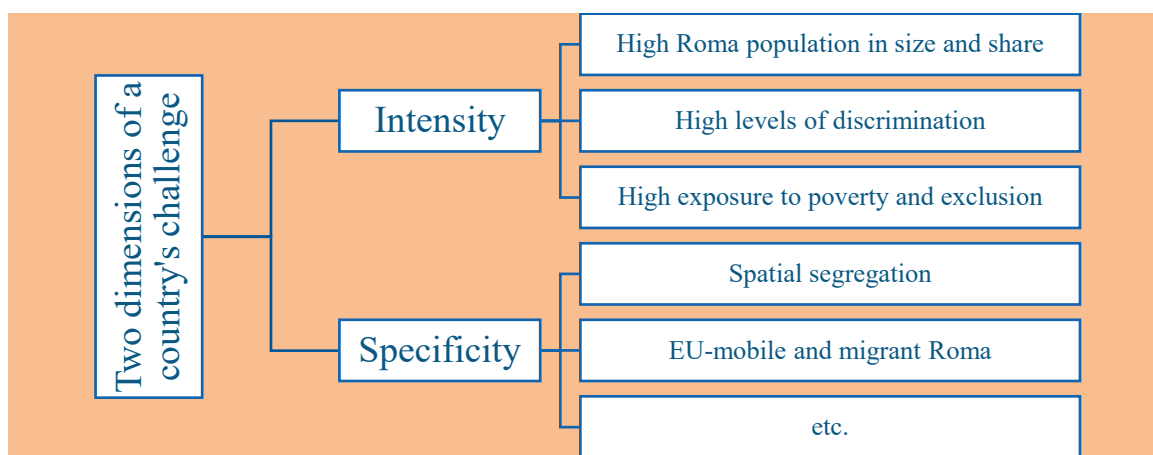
Two dimensions of a country's challenge

Intensity

High Roma population in size and share

High levels of discrimination

High exposure to poverty and exclusion

Specificity

Spatial segregation

EU-mobile and migrant Roma

etc.